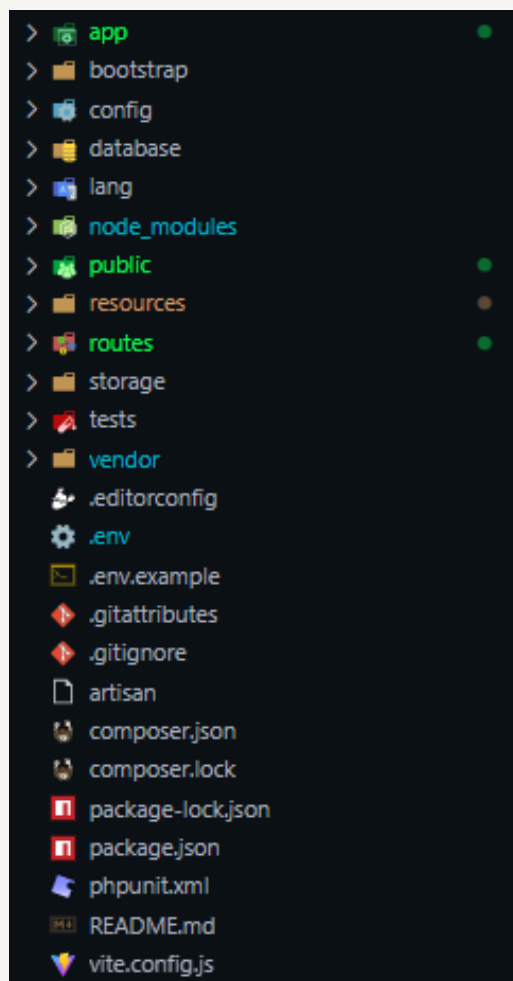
app
bootstrap
config
database
lang
node_modules
public
resources
routes
storage
tests
vendor
.editorconfig
.env
.env.example
.gitattributes
.gitignore
artisan
composer.json
composer.lock
package-lock.json
package.json
phpunit.xml
README.md
vite.config.js